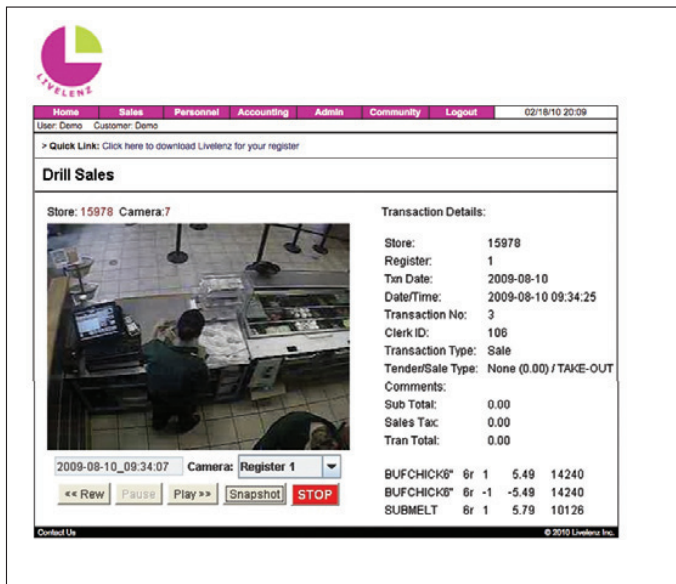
LIVELENZ

Home | Sales | Personnel | Accounting | Admin | Community | Logout | 02/18/10 20:09

User: Demo Customer: Demo

> Quick Link: Click here to download Livelenz for your register

Drill Sales

Store: 15978 Camera:7

Transaction Details:

| | |
|---|---|
| Store: | 15978 |
| Register: | 1 |
| Txn Date: | 2009-08-10 |
| Date/Time: | 2009-08-10 09:34:25 |
| Transaction No: | 3 |
| Clerk ID: | 106 |
| Transaction Type: | Sale |
| Tender/Sale Type: | None (0.00) / TAKE-OUT |
| Comments: | |
| Sub Total: | 0.00 |
| Sales Tax: | 0.00 |
| Tran Total: | 0.00 |

2009-08-10_09:34:07 Camera: Register 1

<< Rew Pause Play >> Snapshot STOP

| | | | | |
|---|---|---|---|---|
| BUFCHICK6" | 6r | 1 | 5.49 | 14240 |
| BUFCHICK6" | 6r | -1 | -5.49 | 14240 |
| SUBMELT | 6r | 1 | 5.79 | 10126 |

Contact Us

© 2010 Livelenz Inc.